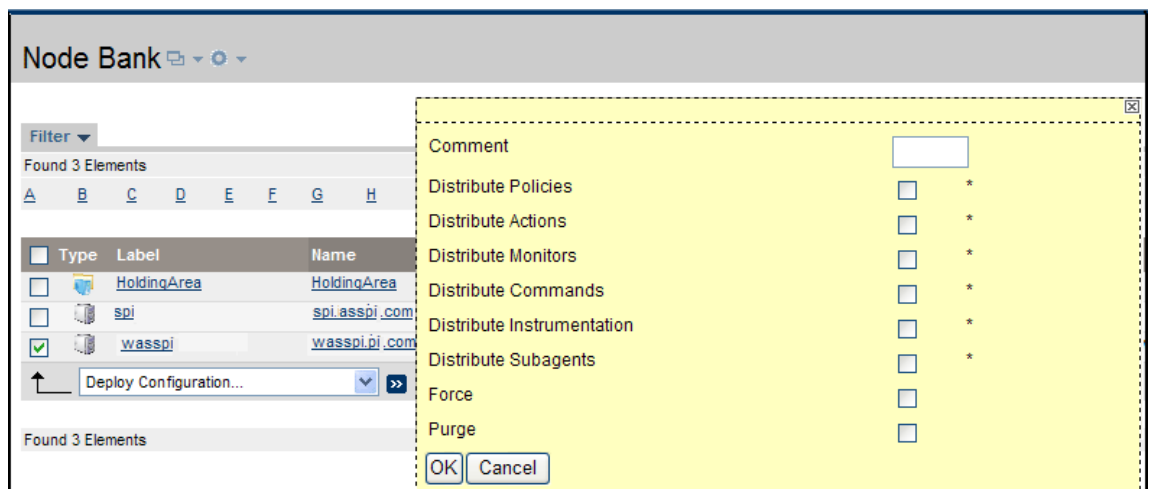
Node Bank

Filter

Found 3 Elements

A B C D E F G H

| | Type | Label | Name |
|---|---|---|---|
| | | HoldingArea | HoldingArea |
| | | spi | spi.asspi.com |
| | | wasspi | wasspi.pi.com |

Deploy Configuration...

Found 3 Elements

Comment

Distribute Policies *

Distribute Actions *

Distribute Monitors *

Distribute Commands *

Distribute Instrumentation *

Distribute Subagents *

Force

Purge

OK Cancel